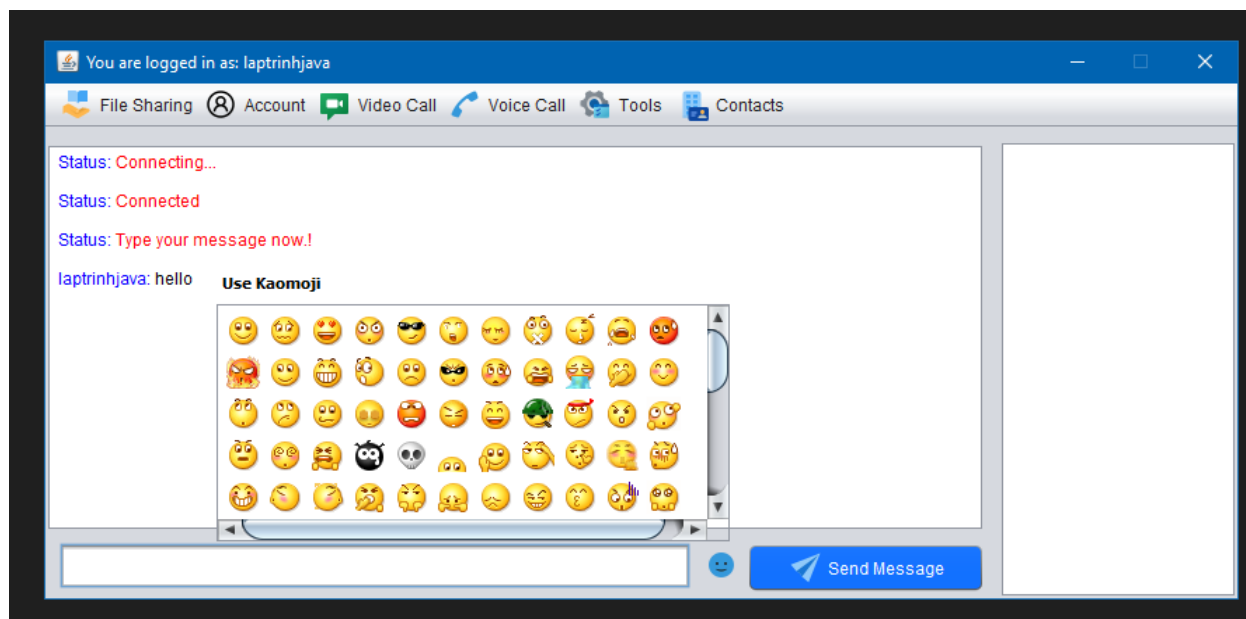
You are logged in as: laptrinhjava

File Sharing Account Video Call Voice Call Tools Contacts

Status: Connecting...

Status: Connected

Status: Type your message now.!

laptrinhjava: hello

Use Kaomoji

Send Message